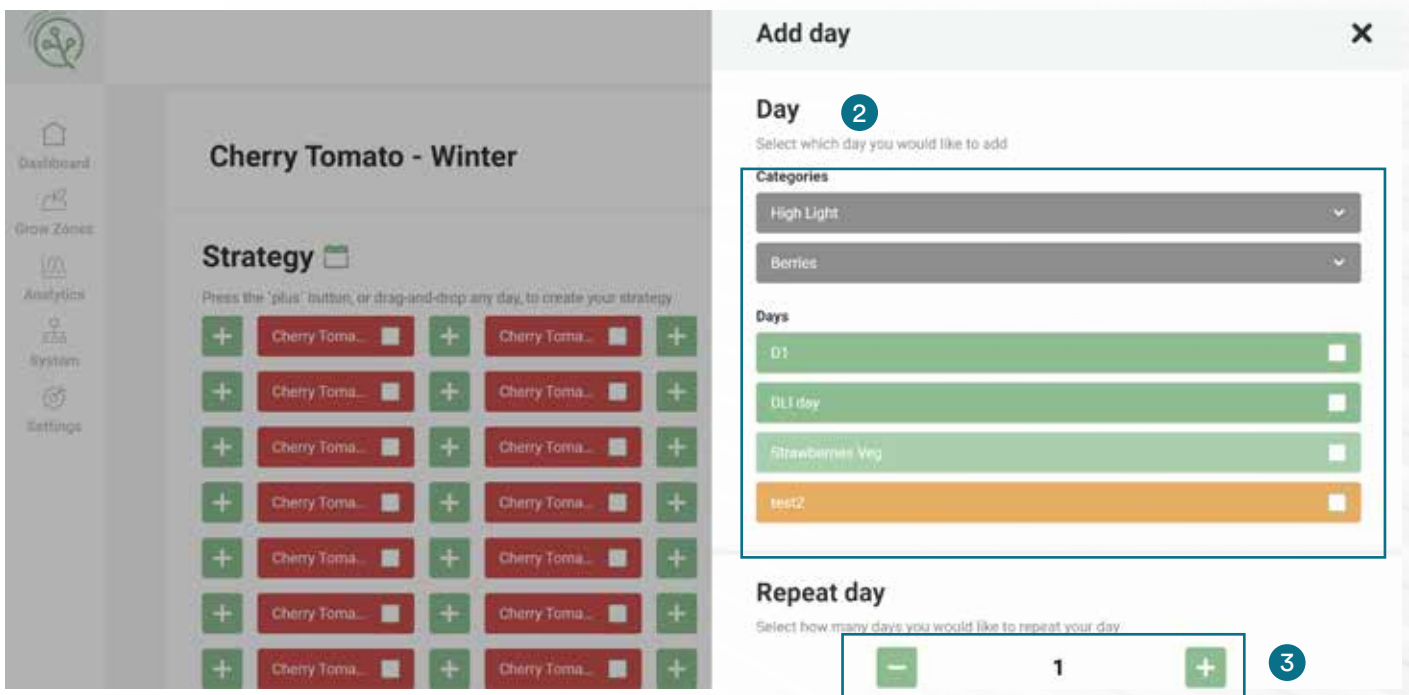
Dashboard
Grow Zones
Analytics
System
Settings

Cherry Tomato - Winter

Strategy

Press the 'plus' button, or drag-and-drop any day, to create your strategy

+ Cherry Toma... + Cherry Toma... +
+ Cherry Toma... + Cherry Toma... +
+ Cherry Toma... + Cherry Toma... +
+ Cherry Toma... + Cherry Toma... +
+ Cherry Toma... + Cherry Toma... +
+ Cherry Toma... + Cherry Toma... +
+ Cherry Toma... + Cherry Toma... +

Add day ✕

Day 2

Select which day you would like to add

Categories

High Light

Berries

Days

D1

DLI day

Strawberries Veg

test2

Repeat day

Select how many days you would like to repeat your day

− 1 + 3